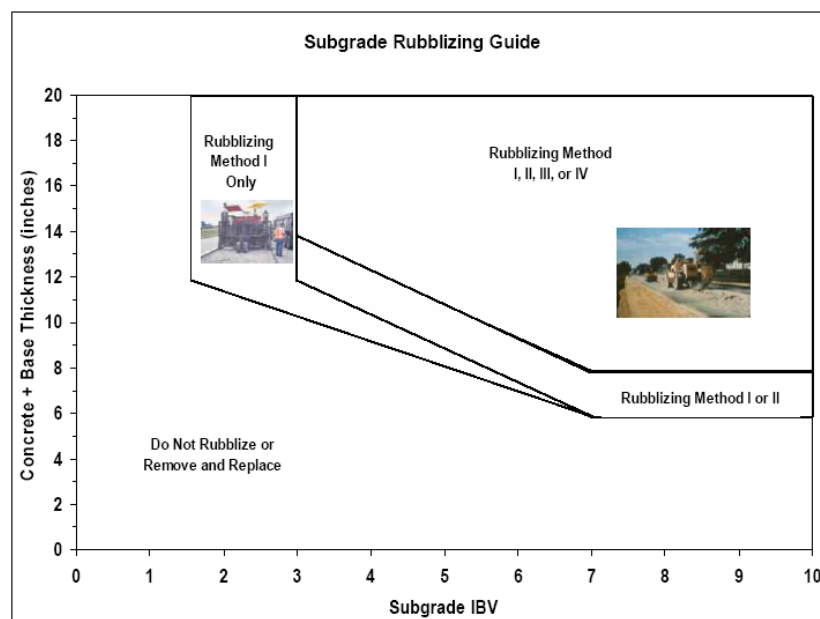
Subgrade Rubblizing Guide

Rubblizing Method I Only

Rubblizing Method I, II, III, or IV

Rubblizing Method I or II

Do Not Rubblize or Remove and Replace

Concrete + Base Thickness (inches)

20
18
16
14
12
10
8
6
4
2
0

0 1 2 3 4 5 6 7 8 9 10

Subgrade IBV